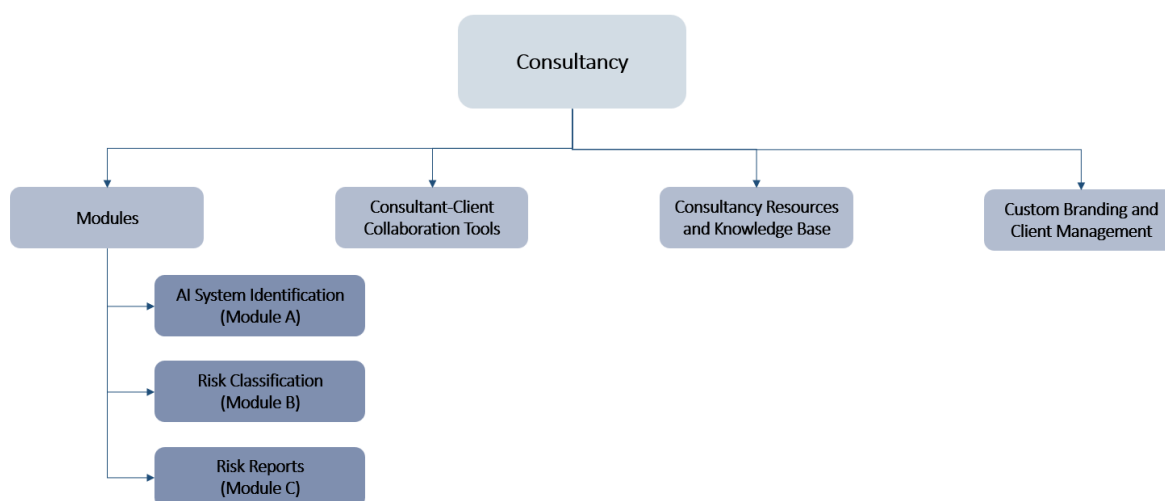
Consultancy

Modules

Consultant-Client Collaboration Tools

Consultancy Resources and Knowledge Base

Custom Branding and Client Management

AI System Identification (Module A)

Risk Classification (Module B)

Risk Reports (Module C)